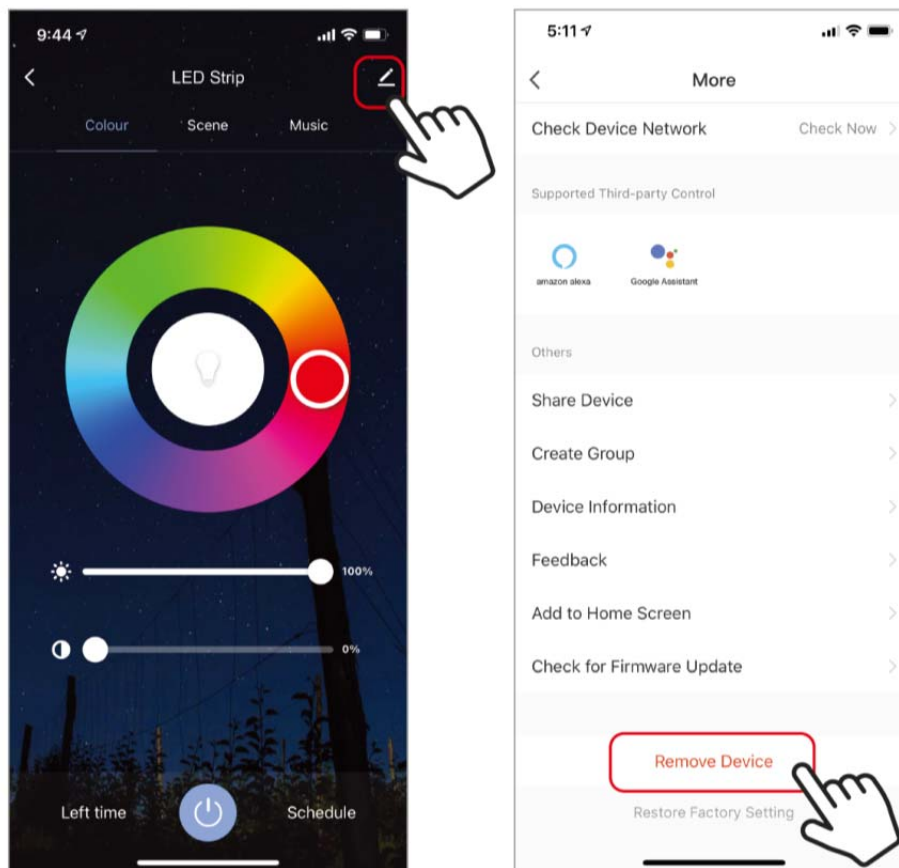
9:44

LED Strip

Colour
Scene
Music

100%

0%

Left time
Schedule

5:11

More

Check Device Network
Check Now

Supported Third-party Control

amazon alexa
Google Assistant

Others

Share Device

Create Group

Device Information

Feedback

Add to Home Screen

Check for Firmware Update

Remove Device

Restore Factory Setting